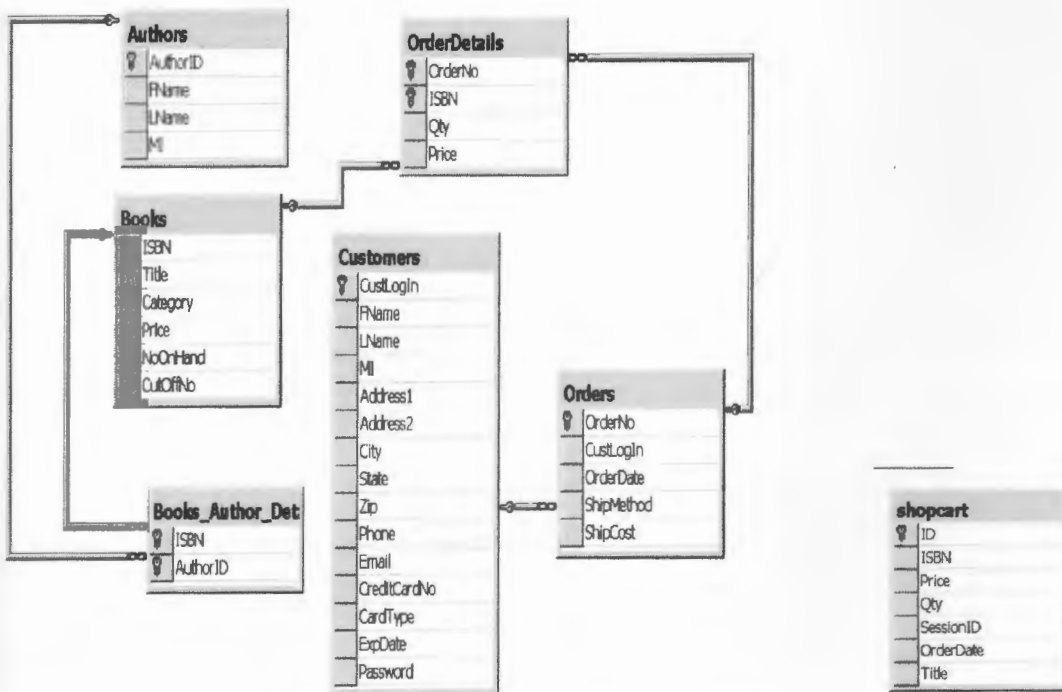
Authors
AuthorID
FName
LName
MI

OrderDetails
OrderNo
ISBN
Qty
Price

Books
ISBN
Title
Category
Price
NoOnHand
CutOffNo

Customers
CustLogIn
FName
LName
MI
Address1
Address2
City
State
Zip
Phone
Email
CreditCardNo
CardType
ExpDate
Password

Orders
OrderNo
CustLogIn
OrderDate
ShipMethod
ShipCost

Books_Author_Det
ISBN
AuthorID

shopcart
ID
ISBN
Price
Qty
SessionID
OrderDate
Title